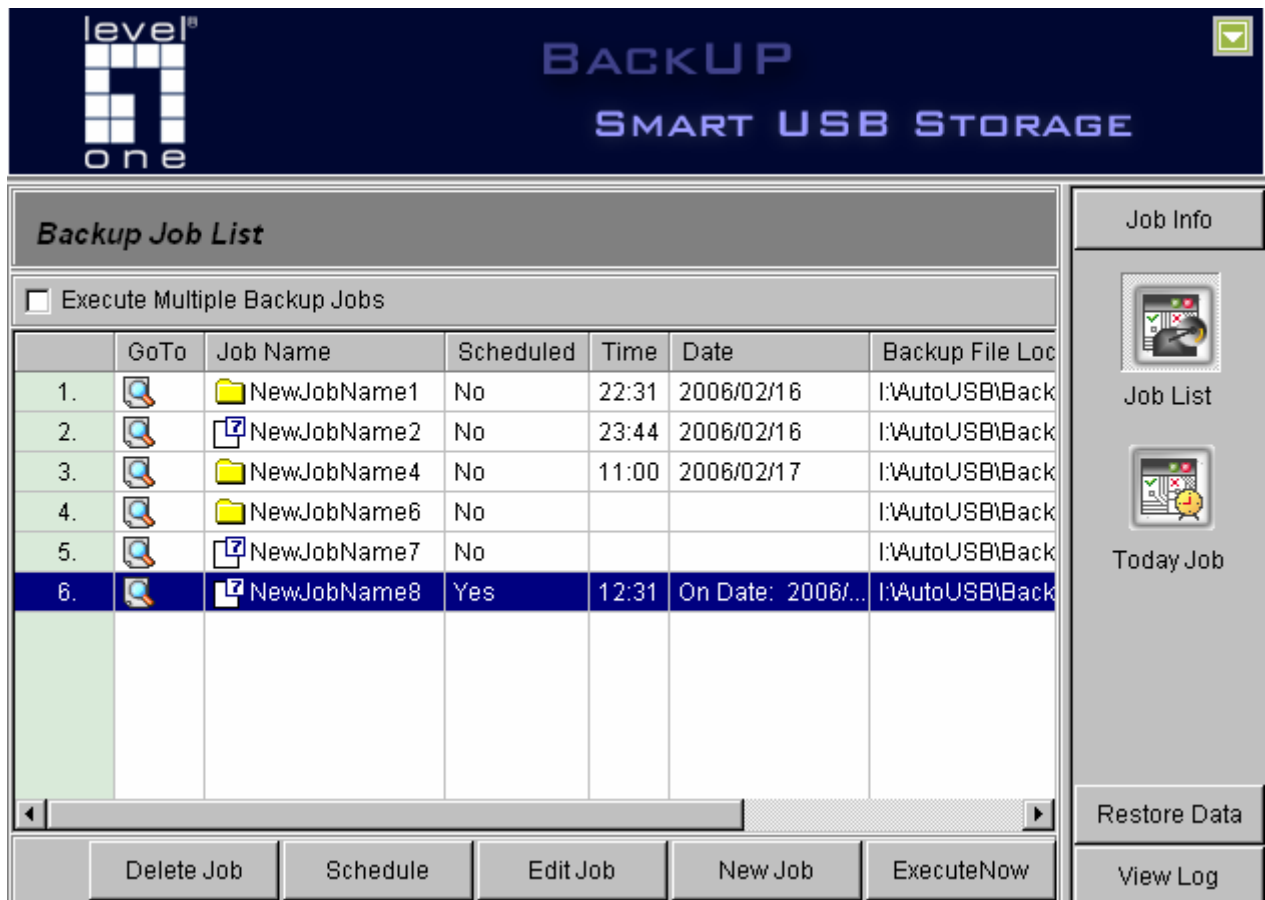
level one

BackUP

Smart USB Storage

Backup Job List

Execute Multiple Backup Jobs

| | GoTo | Job Name | Scheduled | Time | Date | Backup File Loc |
|---|---|---|---|---|---|---|
| 1. | | NewJobName1 | No | 22:31 | 2006/02/16 | I:\AutoUSB\Back |
| 2. | | NewJobName2 | No | 23:44 | 2006/02/16 | I:\AutoUSB\Back |
| 3. | | NewJobName4 | No | 11:00 | 2006/02/17 | I:\AutoUSB\Back |
| 4. | | NewJobName6 | No | | | I:\AutoUSB\Back |
| 5. | | NewJobName7 | No | | | I:\AutoUSB\Back |
| 6. | | NewJobName8 | Yes | 12:31 | On Date: 2006/... | I:\AutoUSB\Back |

Delete Job | Schedule | Edit Job | New Job | ExecuteNow

Job Info

Job List

Today Job

Restore Data

View Log